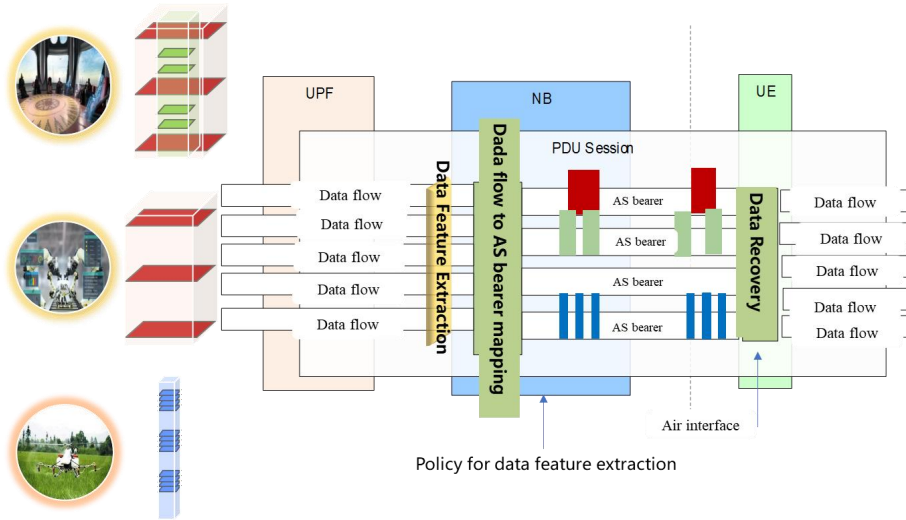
UPF

NB

UE

PDU Session

Data flow
Data flow
Data flow
Data flow
Data flow

Data Feature Extraction

Dada flow to AS bearer mapping

AS bearer
AS bearer
AS bearer
AS bearer

Data Recovery

Data flow
Data flow
Data flow
Data flow
Data flow

Air interface

Policy for data feature extraction